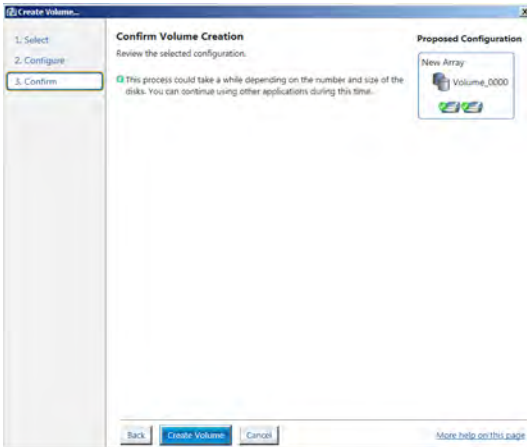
Create Volume...

x

1. Select
2. Configure
3. Confirm

Confirm Volume Creation

Review the selected configuration.

This process could take a while depending on the number and size of the disks. You can continue using other applications during this time.

Proposed Configuration

New Array

Volume_0000

Back

Create Volume

Cancel

More help on this page